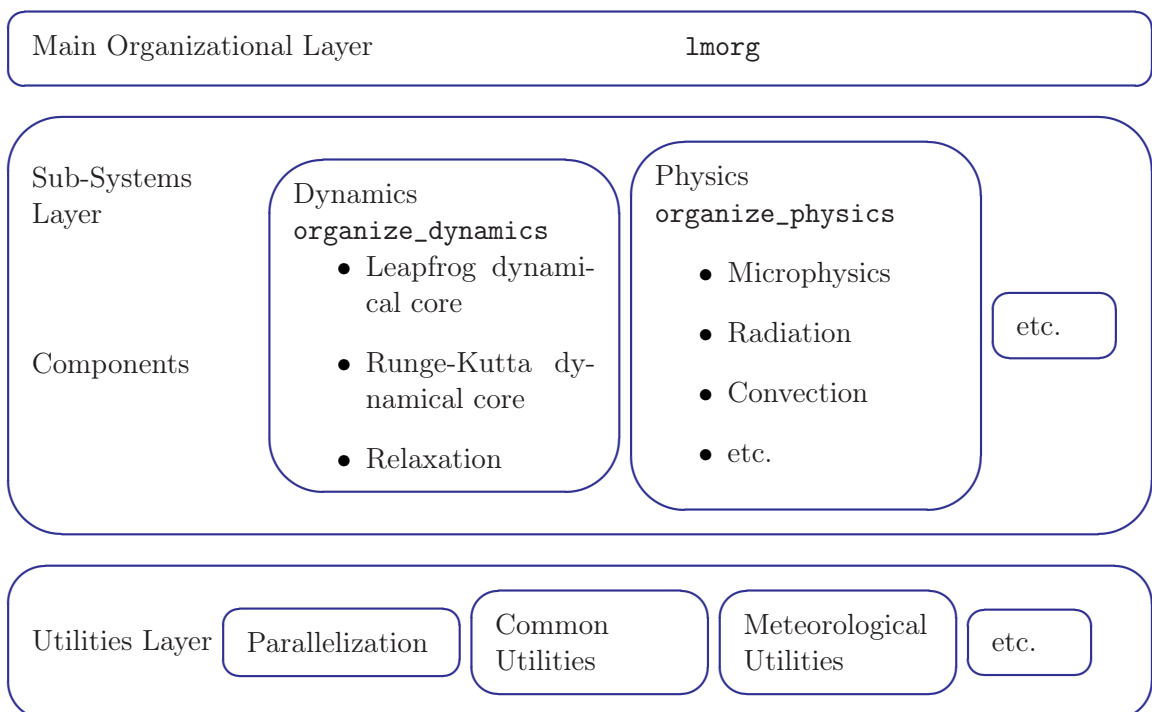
Main Organizational Layer lmorg

Sub-Systems Layer

Components

Dynamics
organize_dynamics
• Leapfrog dynamical core
• Runge-Kutta dynamical core
• Relaxation

Physics
organize_physics
• Microphysics
• Radiation
• Convection
• etc.

etc.

Utilities Layer

Parallelization

Common Utilities

Meteorological Utilities

etc.